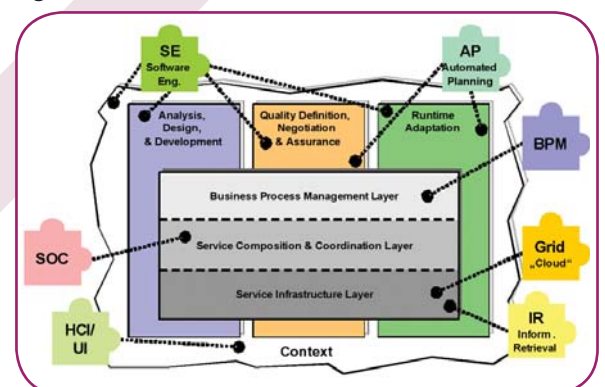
SE
Software Eng.

AP
Automated Planning

Analysis, Design, & Development

Quality Definition, Negotiation & Assurance

Runtime Adaptation

BPM

Business Process Management Layer

SOC

Service Composition & Coordination Layer

Grid
„Cloud"

Service Infrastructure Layer

HCI/ UI

IR
Inform. Retrieval

Context